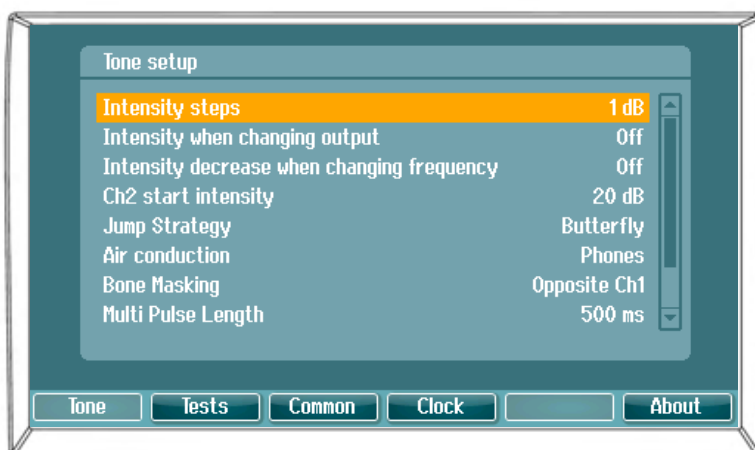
Tone setup

| | |
|---|---|
| Intensity steps | 1 dB |
| Intensity when changing output | Off |
| Intensity decrease when changing frequency | Off |
| Ch2 start intensity | 20 dB |
| Jump Strategy | Butterfly |
| Air conduction | Phones |
| Bone Masking | Opposite Ch1 |
| Multi Pulse Length | 500 ms |

Tone Tests Common Clock About